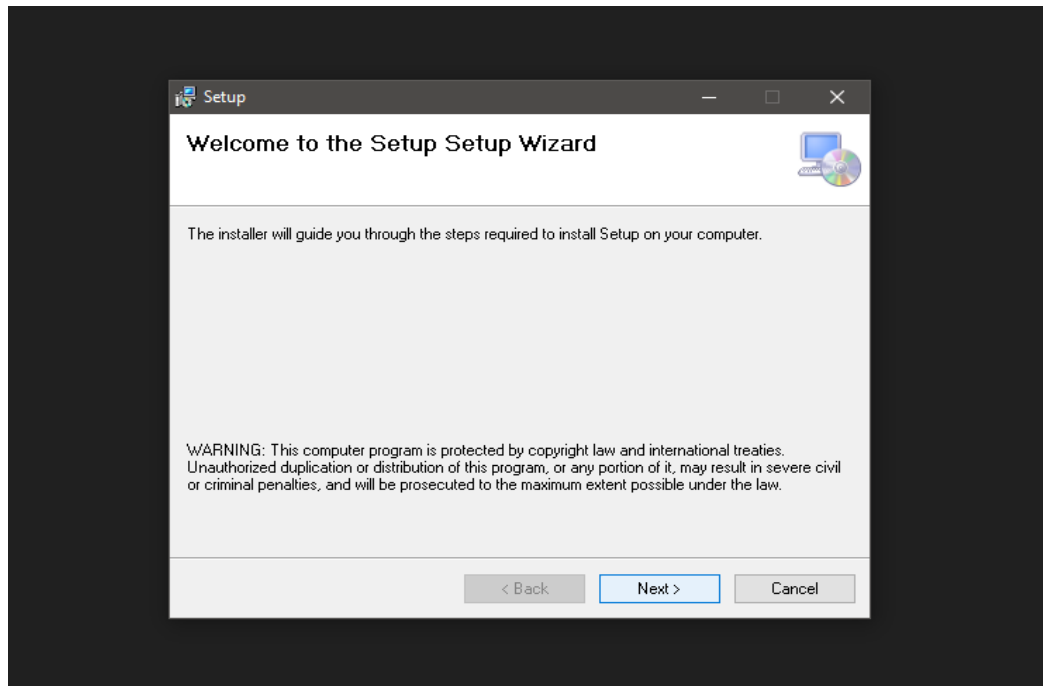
Setup

Welcome to the Setup Setup Wizard

The installer will guide you through the steps required to install Setup on your computer.

WARNING: This computer program is protected by copyright law and international treaties. Unauthorized duplication or distribution of this program, or any portion of it, may result in severe civil or criminal penalties, and will be prosecuted to the maximum extent possible under the law.

< Back Next > Cancel